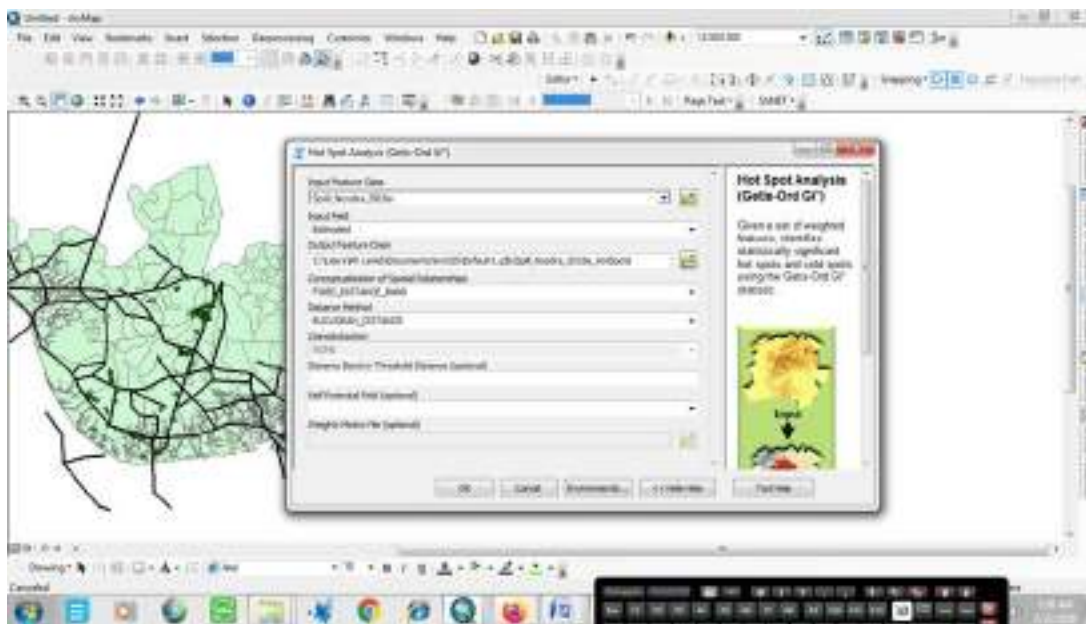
Untitled - ArcMap

File Edit View Bookmarks Insert Selection Geoprocessing Customize Windows Help

Hot Spot Analysis (Getis-Ord Gi*)

Input Feature Class

Input Field

Estimated

Output Feature Class

Conceptualization of Spatial Relationships

FIXED_DISTANCE_BAND

Distance Method

EUCLIDEAN_DISTANCE

Standardization

NONE

Distance Band or Threshold Distance (optional)

Self Potential Field (optional)

Weights Matrix File (optional)

OK Cancel Environments... << Hide Help Tool Help

Hot Spot Analysis (Getis-Ord Gi*)

Given a set of weighted features, identifies statistically significant hot spots and cold spots using the Getis-Ord Gi* statistic.

Input

Drawing

Canceled